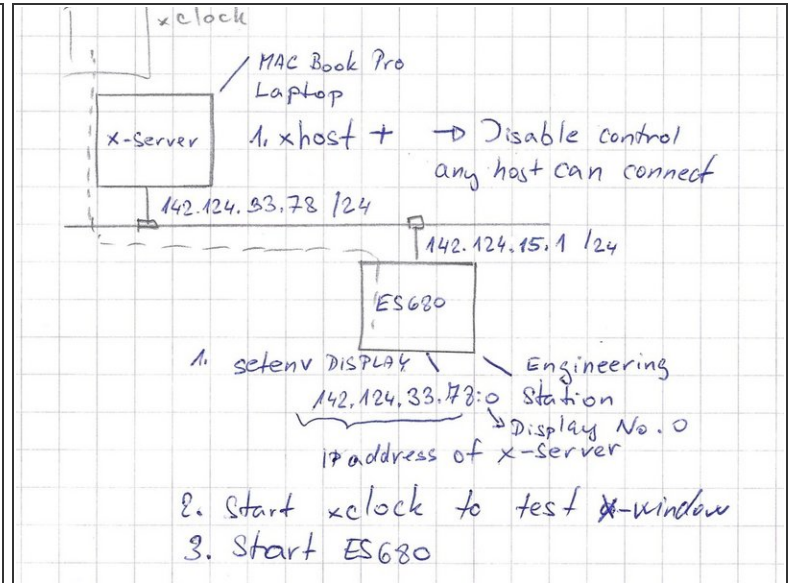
xclock

MAC Book Pro Laptop

x-Server

1. xhost + → Disable control any host can connect

142.124.33.78 /24

142.124.15.1 /24

ES680

1. setenv DISPLAY 142.124.33.78:0

Engineering Station

Display No. 0

IP address of x-server

2. Start xclock to test X-window

3. Start ES680